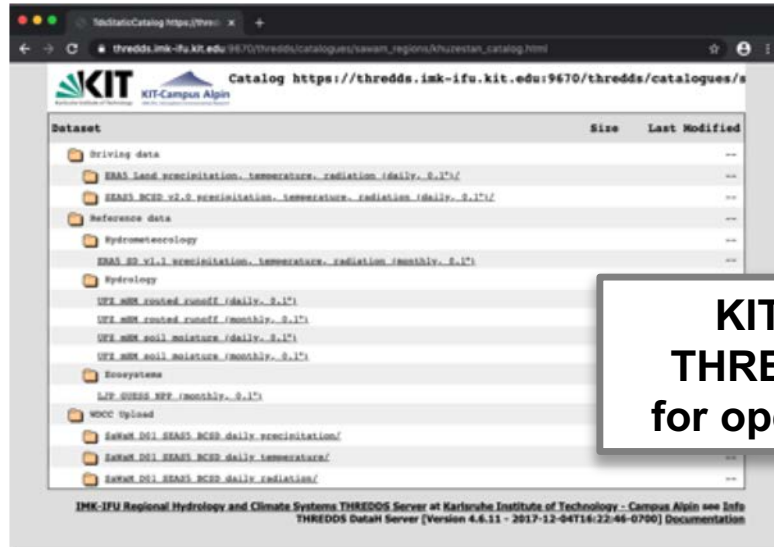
TdsStaticCatalog https://thred ×

thredds.imk-ifu.kit.edu:9670/thredds/catalogues/sawam_regions/khuzestan_catalog.html

KIT KIT-Campus Alpin

Catalog https://thredds.imk-ifu.kit.edu:9670/thredds/catalogues/s

| Dataset | Size | Last Modified |
|---|---|---|
| Driving data | | -- |
| ERA5 Land precipitation, temperature, radiation (daily, 0.1°)/ | | -- |
| SEAS5 BCSD v2.0 precipitation, temperature, radiation (daily, 0.1°)/ | | -- |
| Reference data | | -- |
| Hydrometeorology | | -- |
| ERA5 SD v1.1 precipitation, temperature, radiation (monthly, 0.1°) | | -- |
| Hydrology | | |
| UFZ mHM routed runoff (daily, 0.1°) | | |
| UFZ mHM routed runoff (monthly, 0.1°) | | |
| UFZ mHM soil moisture (daily, 0.1°) | | |
| UFZ mHM soil moisture (monthly, 0.1°) | | |
| Ecosystems | | |
| LPJ GUESS NPP (monthly, 0.1°) | | |
| WDCC Upload | | |
| SaWaM D01 SEAS5 BCSD daily precipitation/ | | |
| SaWaM D01 SEAS5 BCSD daily temperature/ | | |
| SaWaM D01 SEAS5 BCSD daily radiation/ | | |

KIT
THRE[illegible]
for op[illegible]

IMK-IFU Regional Hydrology and Climate Systems THREDDS Server at Karlsruhe Institute of Technology - Campus Alpin see Info
THREDDS DataM Server [Version 4.6.11 - 2017-12-04T16:22:46-0700] Documentation